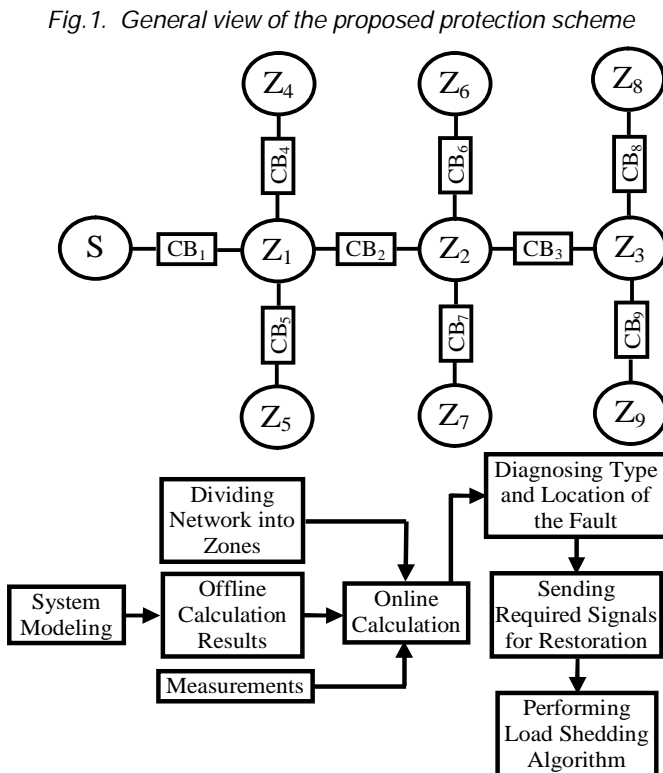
Fig.1. General view of the proposed protection scheme

$Z_4$

$Z_6$

$Z_8$

$CB_4$

$CB_6$

$CB_8$

S

$CB_1$

$Z_1$

$CB_2$

$Z_2$

$CB_3$

$Z_3$

$CB_5$

$CB_7$

$CB_9$

$Z_5$

$Z_7$

$Z_9$

Dividing Network into Zones

System Modeling

Offline Calculation Results

Online Calculation

Measurements

Diagnosing Type and Location of the Fault

Sending Required Signals for Restoration

Performing Load Shedding Algorithm